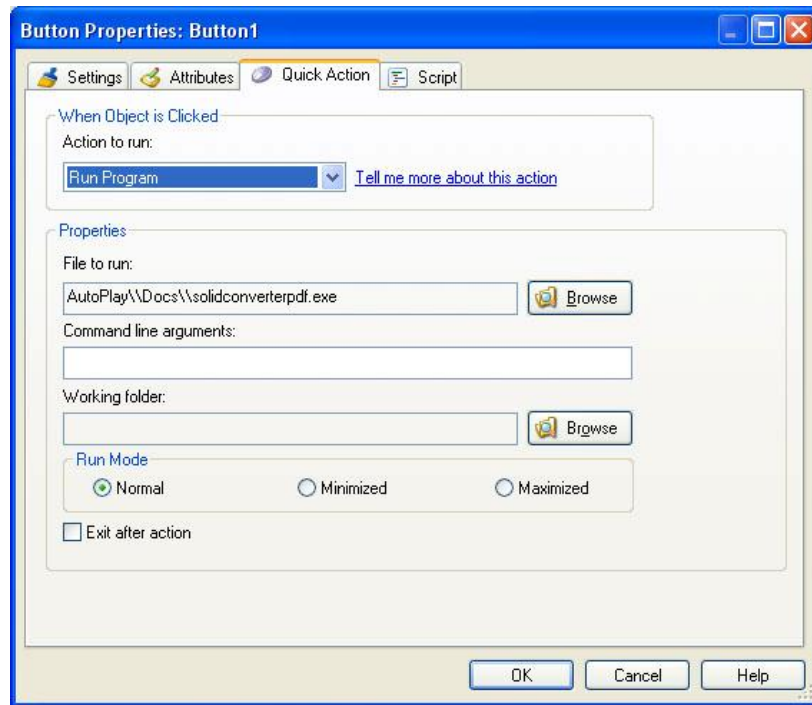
Button Properties: Button1

Settings Attributes Quick Action Script

When Object is Clicked

Action to run:

Run Program

Tell me more about this action

Properties

File to run:

AutoPlay\\Docs\\solidconverterpdf.exe

Browse

Command line arguments:

Working folder:

Browse

Run Mode

Normal

Minimized

Maximized

Exit after action

OK

Cancel

Help